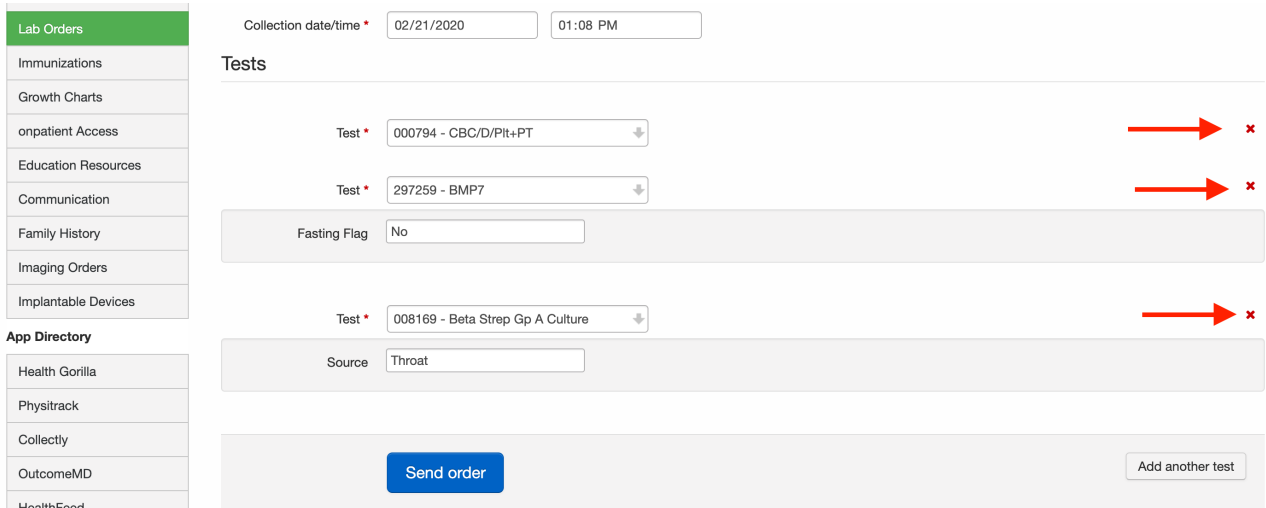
Lab Orders
Immunizations
Growth Charts
onpatient Access
Education Resources
Communication
Family History
Imaging Orders
Implantable Devices
App Directory
Health Gorilla
Physitrack
Collectly
OutcomeMD
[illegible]

Collection date/time * 02/21/2020 01:08 PM

Tests

Test * 000794 - CBC/D/Plt+PT ×

Test * 297259 - BMP7 ×

Fasting Flag No

Test * 008169 - Beta Strep Gp A Culture ×

Source Throat

Send order

Add another test